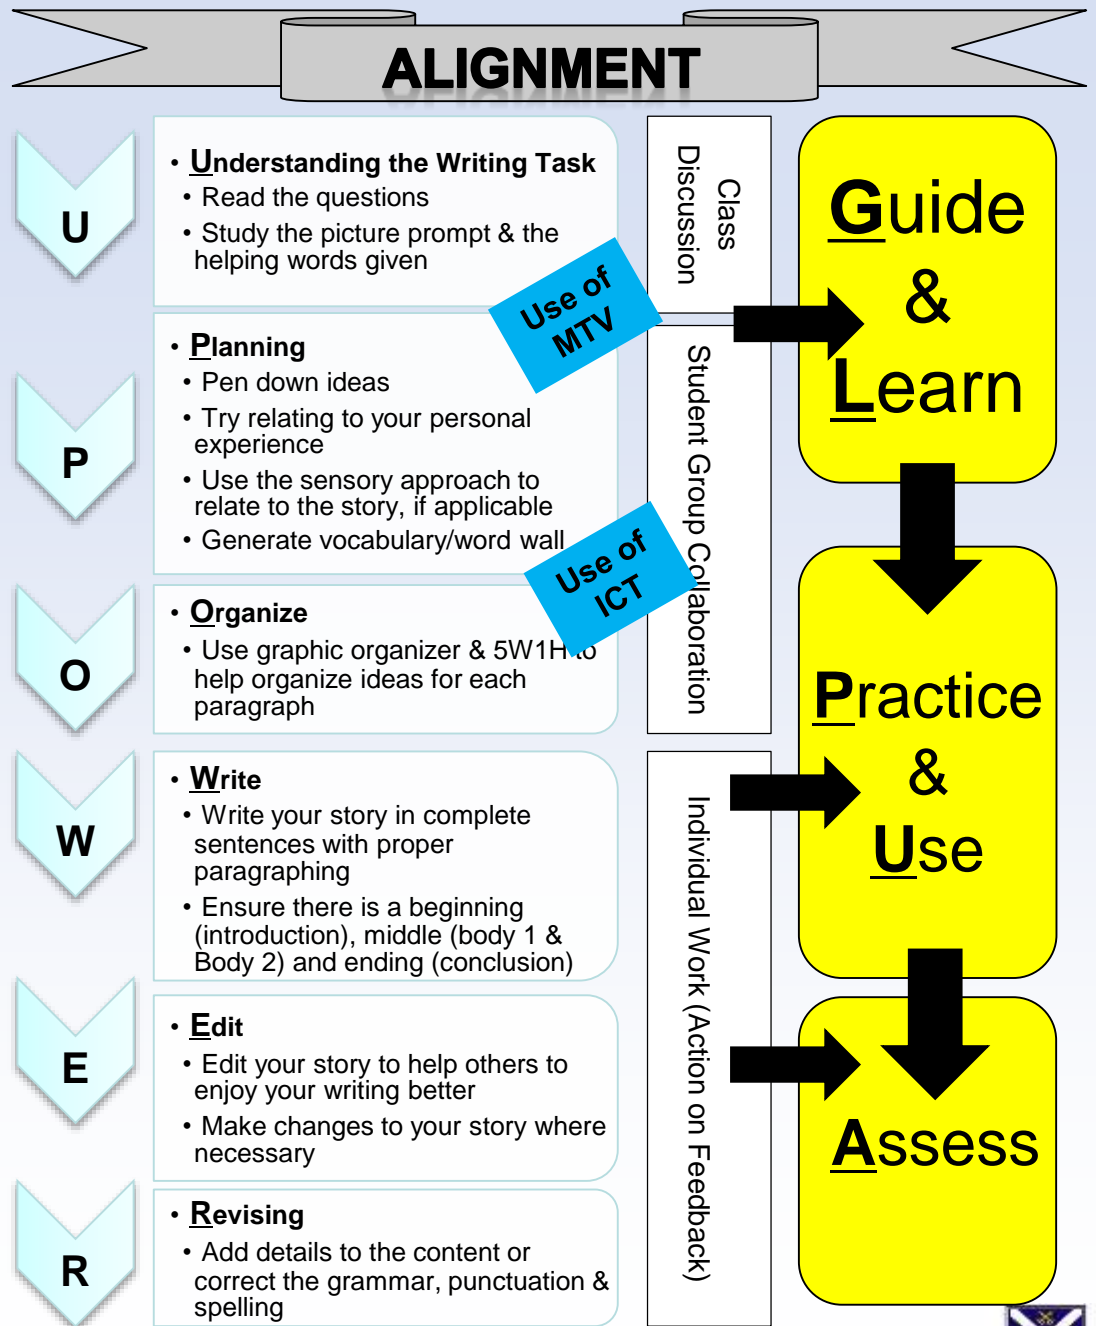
ALIGNMENT

U

• Understanding the Writing Task
• Read the questions
• Study the picture prompt & the helping words given

Use of MTV

P

• Planning
• Pen down ideas
• Try relating to your personal experience
• Use the sensory approach to relate to the story, if applicable
• Generate vocabulary/word wall

Use of ICT

O

• Organize
• Use graphic organizer & 5W1H to help organize ideas for each paragraph

W

• Write
• Write your story in complete sentences with proper paragraphing
• Ensure there is a beginning (introduction), middle (body 1 & Body 2) and ending (conclusion)

E

• Edit
• Edit your story to help others to enjoy your writing better
• Make changes to your story where necessary

R

• Revising
• Add details to the content or correct the grammar, punctuation & spelling

Class Discussion

Student Group Collaboration

Individual Work (Action on Feedback)

Guide & Learn

Practice & Use

Assess